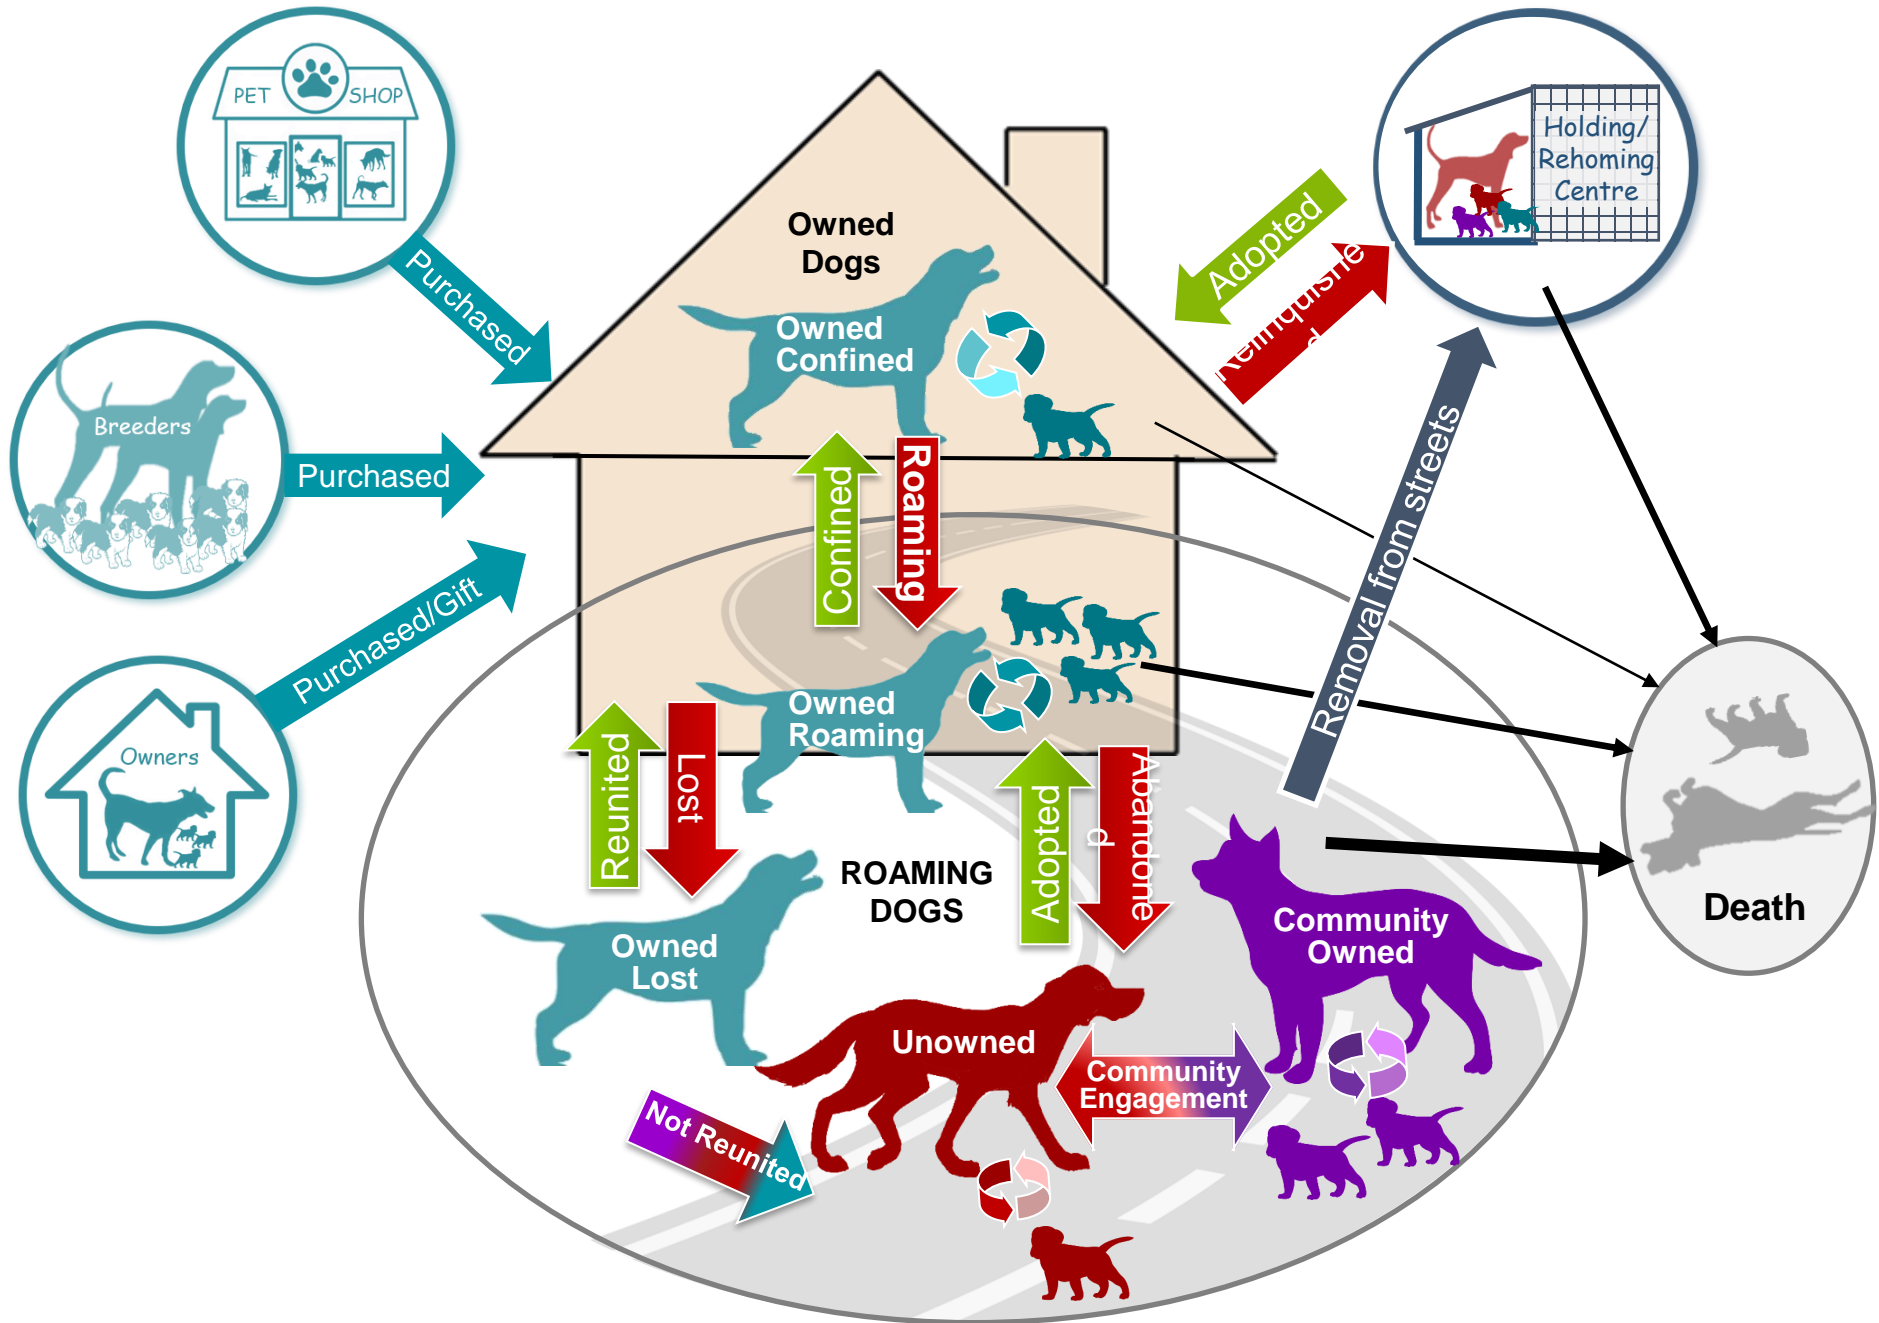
PET SHOP

Purchased

Breeders

Purchased

Owners

Purchased/Gift

Owned Dogs

Owned Confined

Confined

Roaming

Owned Roaming

Reunited

Lost

Adopted

Abandoned

Owned Lost

ROAMING DOGS

Unowned

Community Engagement

Community Owned

Not Reunited

Holding/ Rehoming Centre

Adopted

Relinquished

Removal from streets

Death